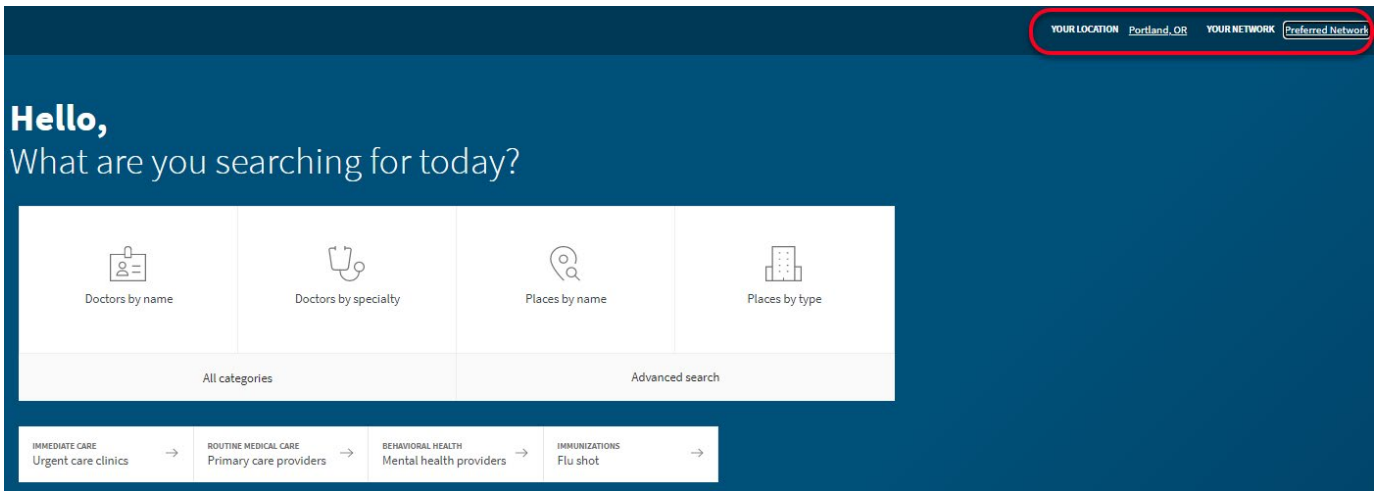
YOUR LOCATION Portland, OR YOUR NETWORK Preferred Network

Hello,
What are you searching for today?

Doctors by name

Doctors by specialty

Places by name

Places by type

All categories

Advanced search

IMMEDIATE CARE
Urgent care clinics →

ROUTINE MEDICAL CARE
Primary care providers →

BEHAVIORAL HEALTH
Mental health providers →

IMMUNIZATIONS
Flu shot →